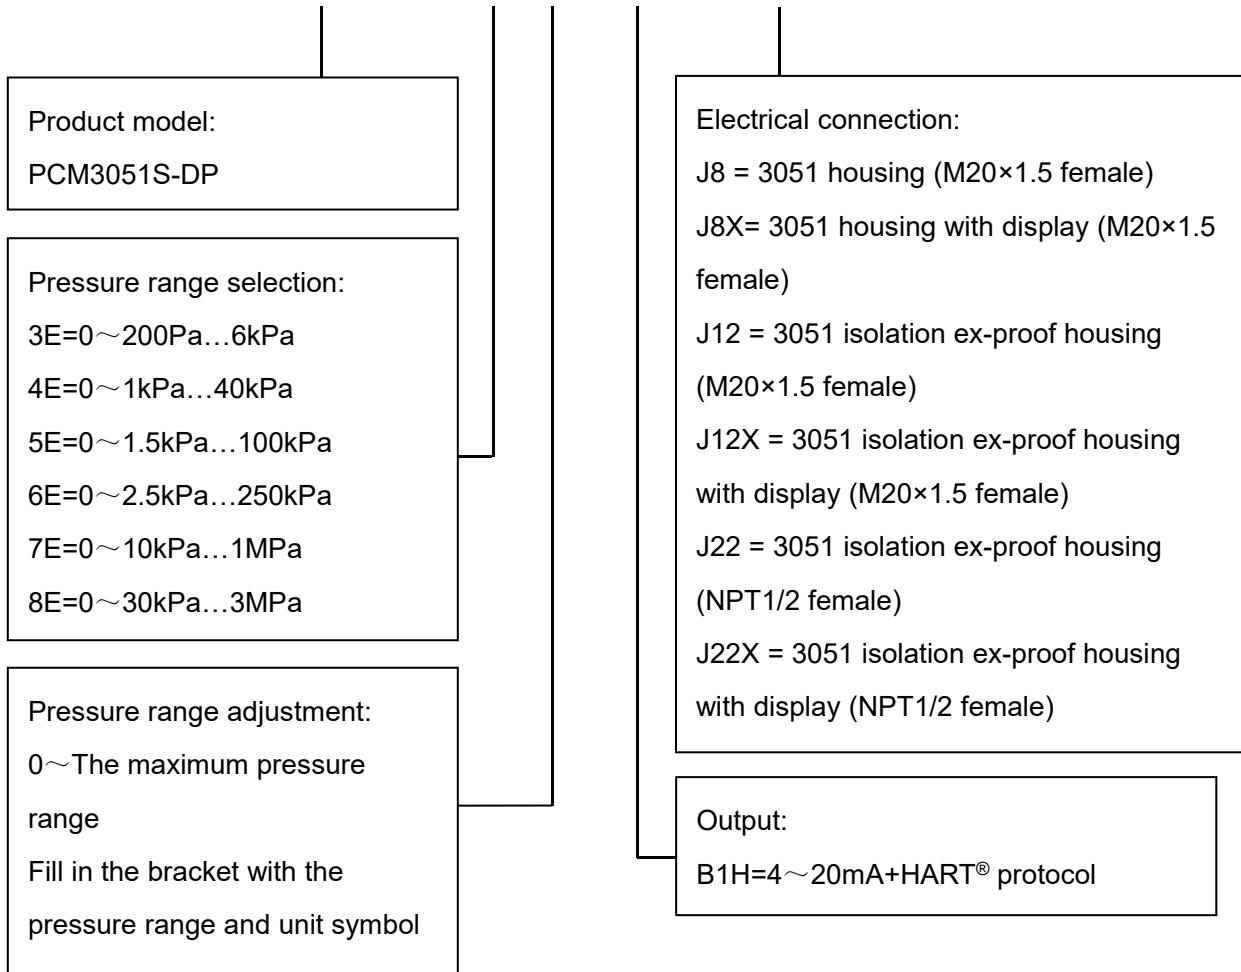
Product model:
PCM3051S-DP

Pressure range selection:
3E=0～200Pa…6kPa
4E=0～1kPa…40kPa
5E=0～1.5kPa…100kPa
6E=0～2.5kPa…250kPa
7E=0～10kPa…1MPa
8E=0～30kPa…3MPa

Pressure range adjustment:
0～The maximum pressure range
Fill in the bracket with the pressure range and unit symbol

Electrical connection:
J8 = 3051 housing (M20×1.5 female)
J8X= 3051 housing with display (M20×1.5 female)
J12 = 3051 isolation ex-proof housing (M20×1.5 female)
J12X = 3051 isolation ex-proof housing with display (M20×1.5 female)
J22 = 3051 isolation ex-proof housing (NPT1/2 female)
J22X = 3051 isolation ex-proof housing with display (NPT1/2 female)

Output:
B1H=4～20mA+HART® protocol